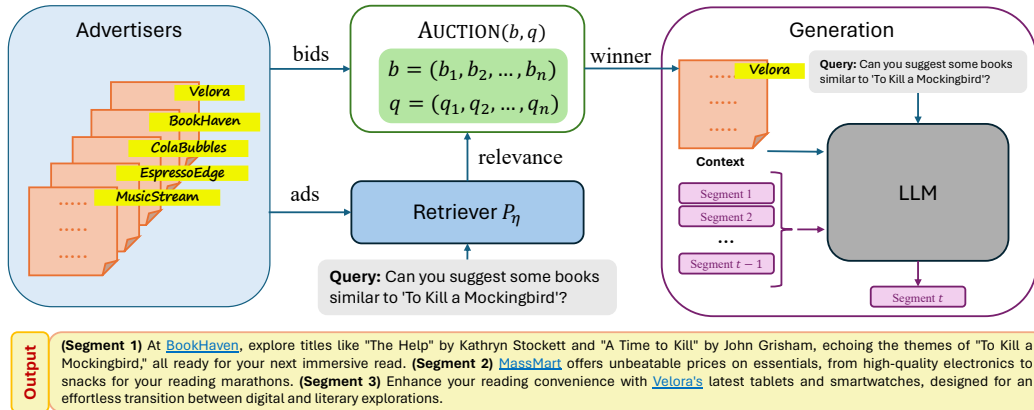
Advertisers

Velora
BookHaven
ColaBubbles
EspressoEdge
MusicStream

bids

ads

AUCTION$(b, q)$

$b = (b_1, b_2, \ldots, b_n)$
$q = (q_1, q_2, \ldots, q_n)$

relevance

Retriever $P_\eta$

**Query:** Can you suggest some books similar to 'To Kill a Mockingbird'?

winner

Generation

Velora

Context

**Query:** Can you suggest some books similar to 'To Kill a Mockingbird'?

Segment 1
Segment 2
...
Segment $t-1$

LLM

Segment $t$

Output

**(Segment 1)** At BookHaven, explore titles like "The Help" by Kathryn Stockett and "A Time to Kill" by John Grisham, echoing the themes of "To Kill a Mockingbird," all ready for your next immersive read. **(Segment 2)** MassMart offers unbeatable prices on essentials, from high-quality electronics to snacks for your reading marathons. **(Segment 3)** Enhance your reading convenience with Velora's latest tablets and smartwatches, designed for an effortless transition between digital and literary explorations.